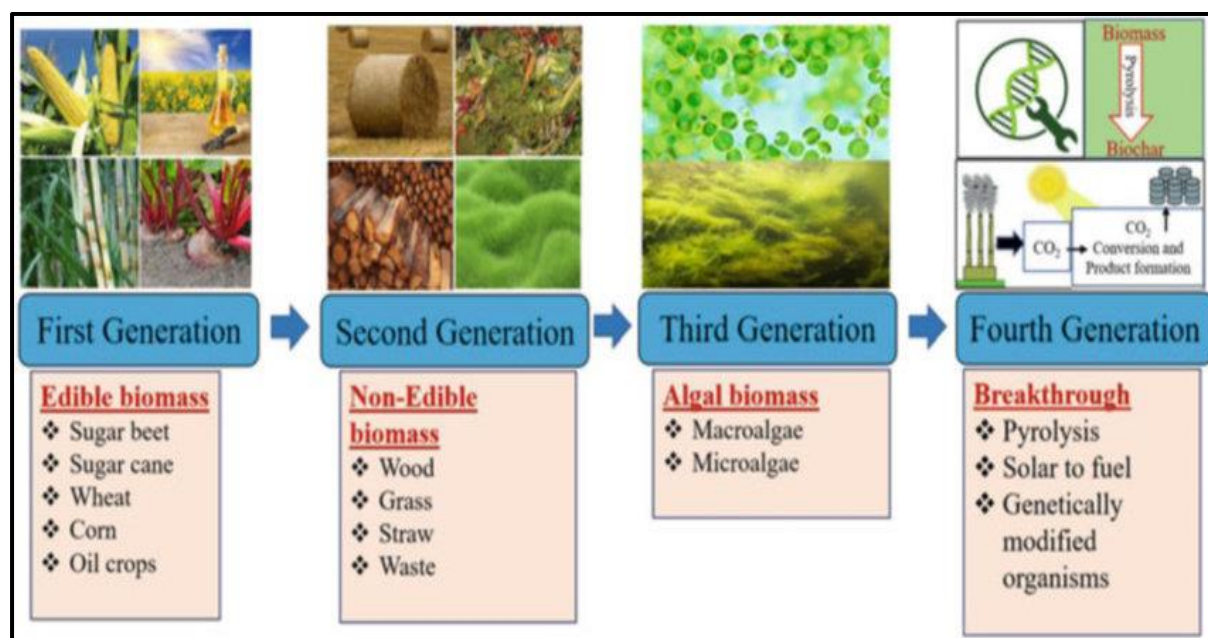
Biomass
Pyrolysis
Biochar

$CO_2$
$CO_2$
Conversion and Product formation

First Generation

Edible biomass
❖ Sugar beet
❖ Sugar cane
❖ Wheat
❖ Corn
❖ Oil crops

Second Generation

Non-Edible biomass
❖ Wood
❖ Grass
❖ Straw
❖ Waste

Third Generation

Algal biomass
❖ Macroalgae
❖ Microalgae

Fourth Generation

Breakthrough
❖ Pyrolysis
❖ Solar to fuel
❖ Genetically modified organisms